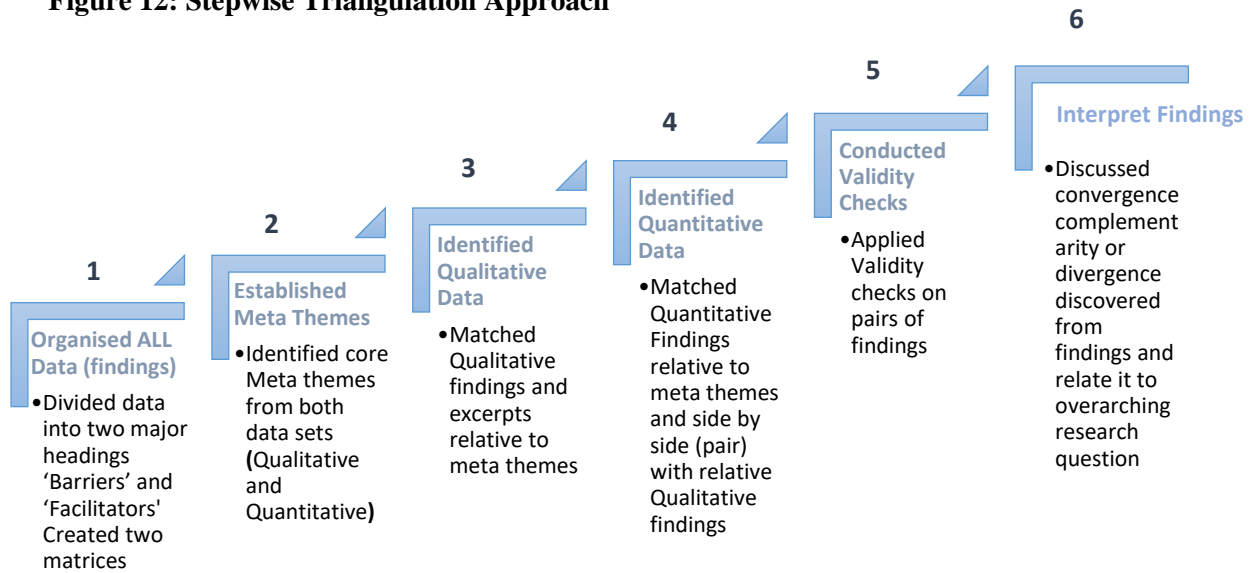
Figure 12: Stepwise Triangulation Approach

1

Organised ALL Data (findings)

•Divided data into two major headings 'Barriers' and 'Facilitators' Created two matrices

2

Established Meta Themes

•Identified core Meta themes from both data sets (Qualitative and Quantitative)

3

Identified Qualitative Data

•Matched Qualitative findings and excerpts relative to meta themes

4

Identified Quantitative Data

•Matched Quantitative Findings relative to meta themes and side by side (pair) with relative Qualitative findings

5

Conducted Validity Checks

•Applied Validity checks on pairs of findings

6

Interpret Findings

•Discussed convergence complement arity or divergence discovered from findings and relate it to overarching research question